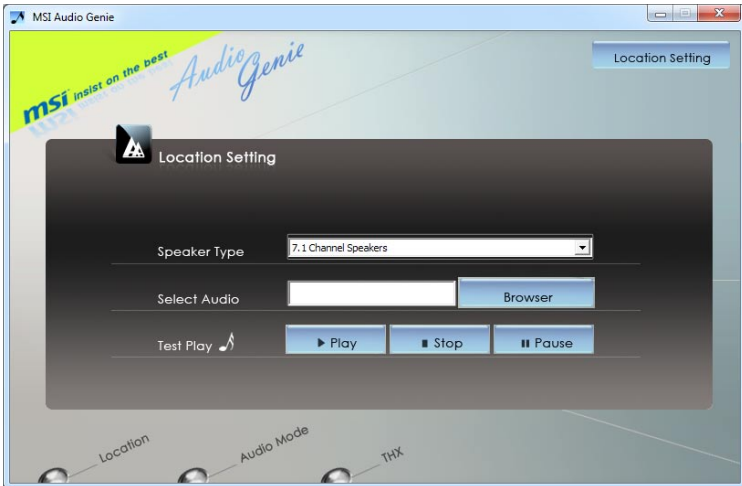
MSI Audio Genie

msi insist on the best

Audio Genie

Location Setting

Location Setting

Speaker Type 7.1 Channel Speakers

Select Audio Browser

Test Play ▶ Play ■ Stop ❚❚ Pause

Location

Audio Mode

THX